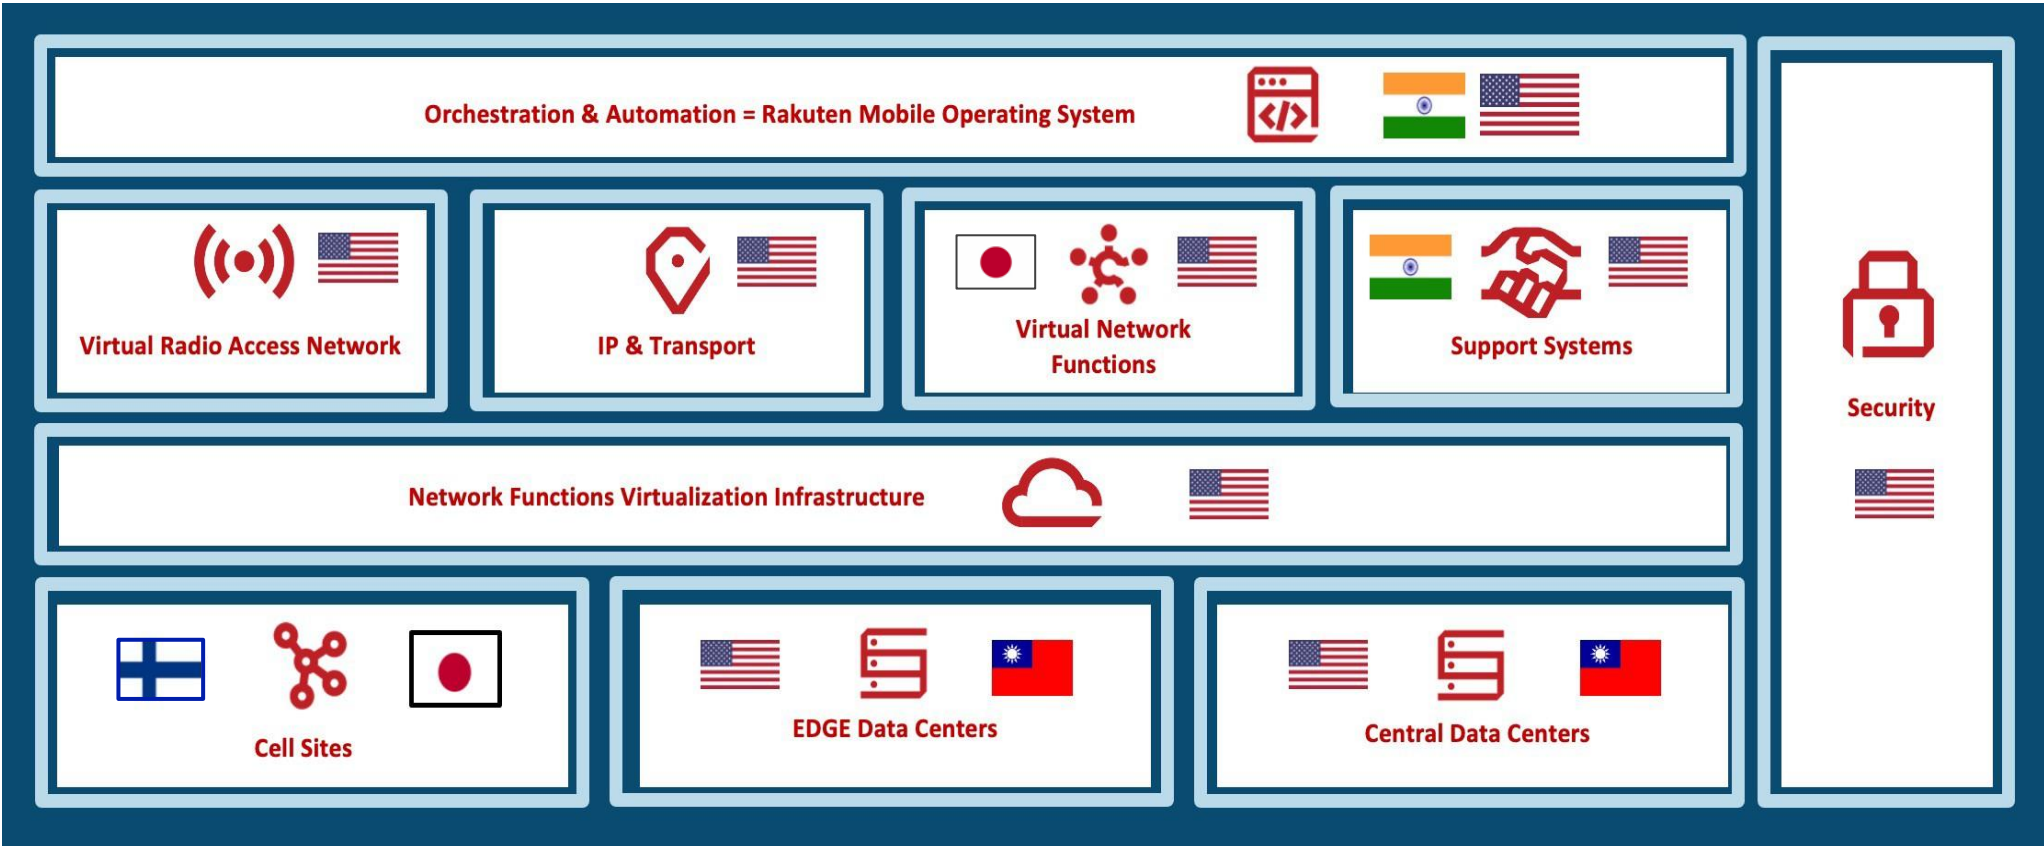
Orchestration & Automation = Rakuten Mobile Operating System

Virtual Radio Access Network

IP & Transport

Virtual Network Functions

Support Systems

Security

Network Functions Virtualization Infrastructure

Cell Sites

EDGE Data Centers

Central Data Centers